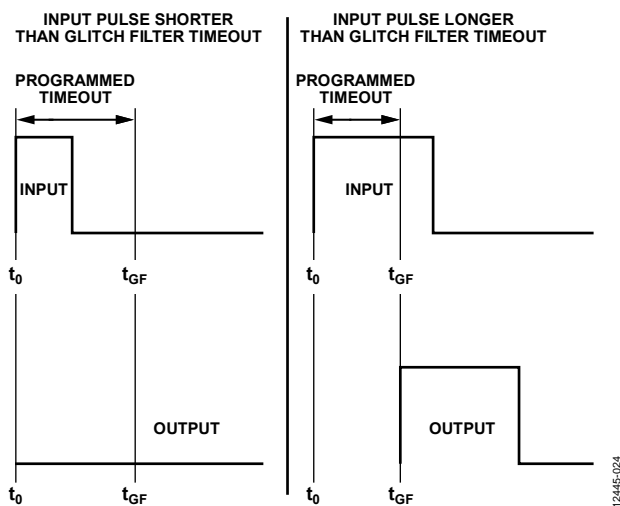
INPUT PULSE SHORTER THAN GLITCH FILTER TIMEOUT

PROGRAMMED TIMEOUT

INPUT

$t_0$

$t_{GF}$

OUTPUT

$t_0$

$t_{GF}$

INPUT PULSE LONGER THAN GLITCH FILTER TIMEOUT

PROGRAMMED TIMEOUT

INPUT

$t_0$

$t_{GF}$

OUTPUT

$t_0$

$t_{GF}$

12445-024